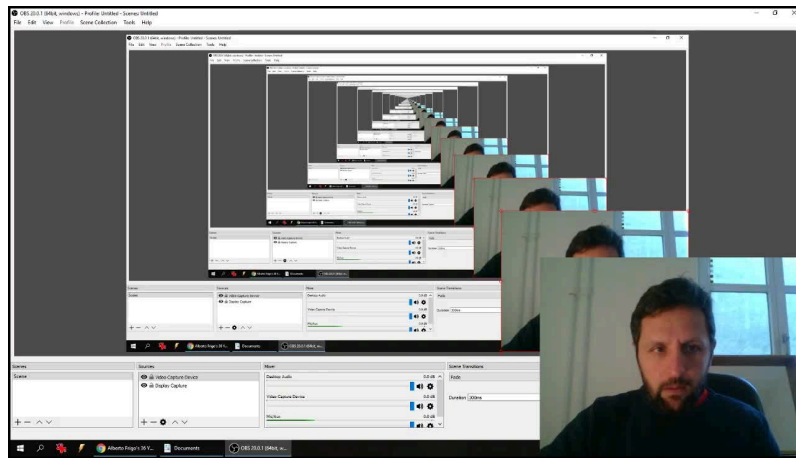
OBS 23.0.1 (64bit, windows) - Profile: Untitled - Scenes: Untitled
File Edit View Profile Scene Collection Tools Help

OBS 23.0.1 (64bit, windows) - Profile: Untitled - Scenes: Untitled
File Edit View Profile Scene Collection Tools Help

Scenes
Scene
Sources
Video Capture Device
Display Capture
Mixer
Desktop Audio
0.0 dB
Video Capture Device
0.0 dB
Mic/Aux
0.0 dB
Scene Transitions
Fade
Duration 300ms

Scenes
Scene
Sources
Video Capture Device
Display Capture
Mixer
Desktop Audio
0.0 dB
Video Capture Device
0.0 dB
Mic/Aux
0.0 dB
Scene Transitions
Fade
Duration 300ms

Alberto Frigo's 36 Y...
Documents
OBS 23.0.1 (64bit, w...